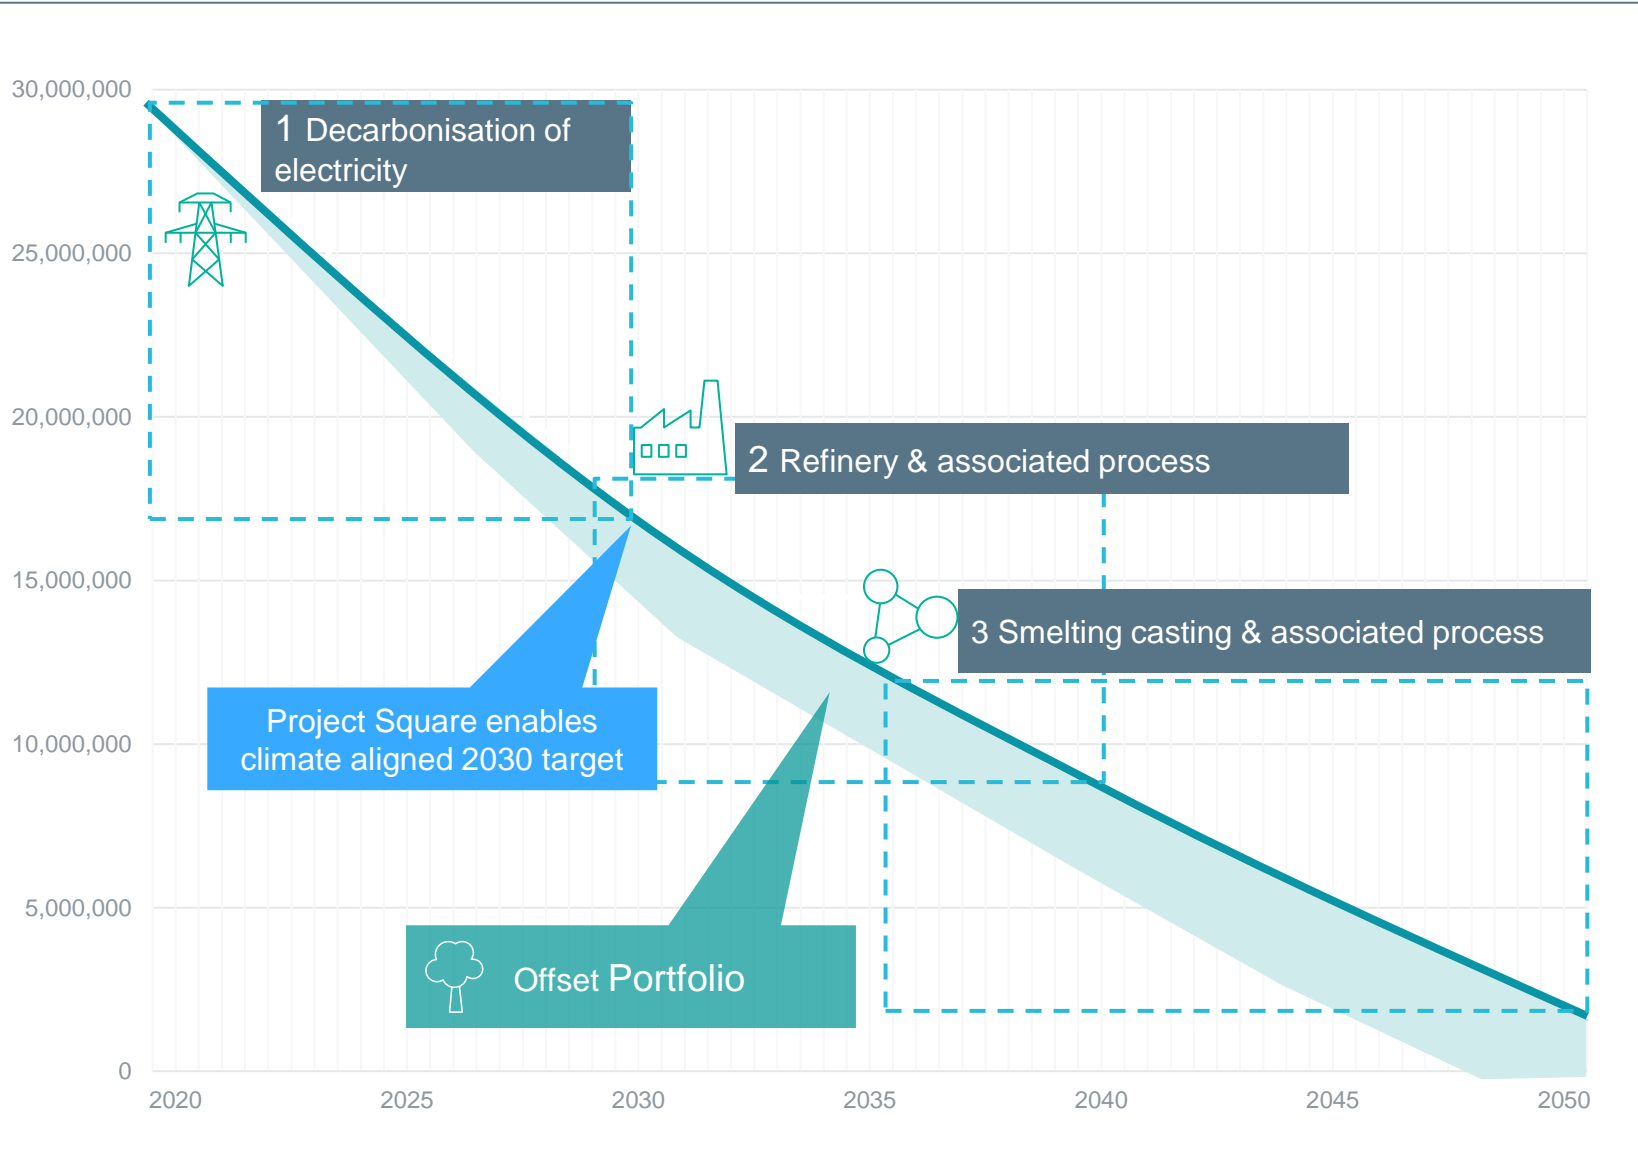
30,000,000
25,000,000
20,000,000
15,000,000
10,000,000
5,000,000
0

1 Decarbonisation of electricity

2 Refinery & associated process

3 Smelting casting & associated process

Project Square enables climate aligned 2030 target

Offset Portfolio

2020
2025
2030
2035
2040
2045
2050